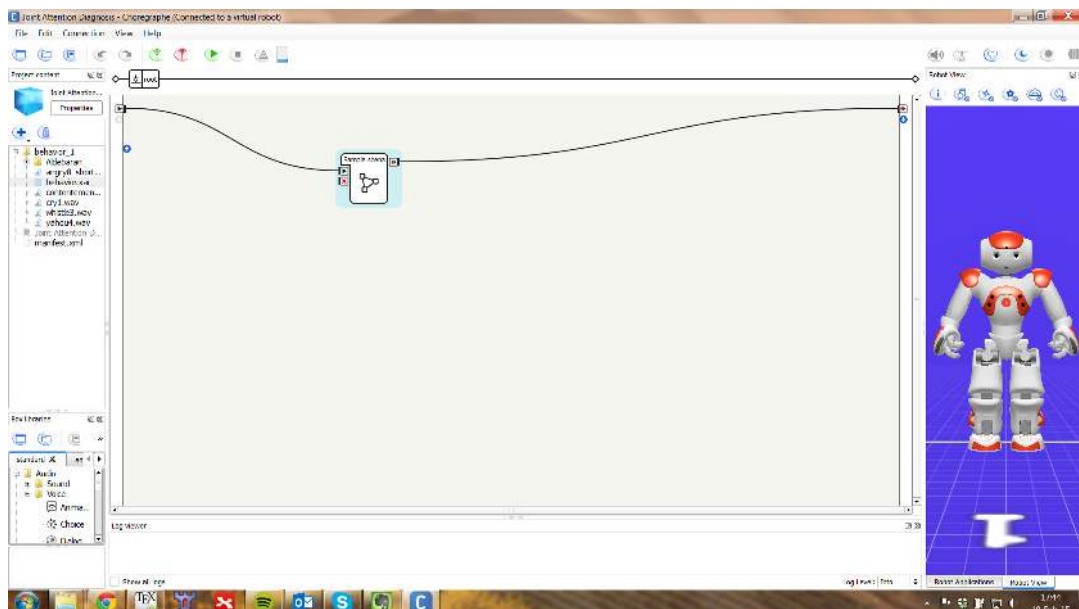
Joint Attention Diagnosis - Choregraphe (Connected to a virtual robot)

File Edit Connection View Help

Project content

Joint Attention...

Properties

root

behavior_1
Afbeeldingen
angry8_short...
behavior.xar
cartoonmon...
cry1.wav
whistle3.wav
yehcut.wav
Joint Attention (i...
manifest.xml

Box libraries

standard
Audio
Sound
Voice
Animat...
Choice
Dialog

Random choice

Log viewer

Show all logs

Log Level: Info

Robot View

Robot Applications

Robot View

TEX

1:4?
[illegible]